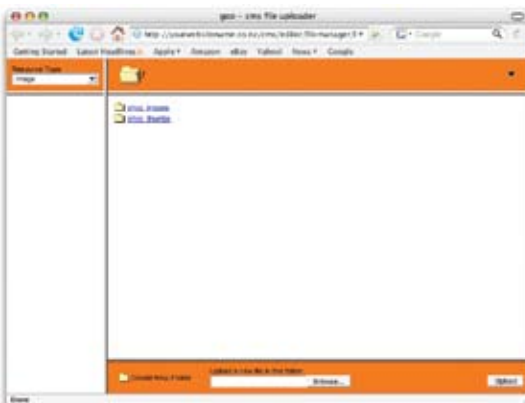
geo - cms file uploader

http://yourwebsitename.co.nz/cms/editor/filemanager/

Google

Getting Started Latest Headlines Apple Amazon eBay Yahoo! News Google

Resource Type

Image

/

cms_image

cms_thumbs

Create New Folder

Upload a new file in this folder

Browse...

Upload

Done